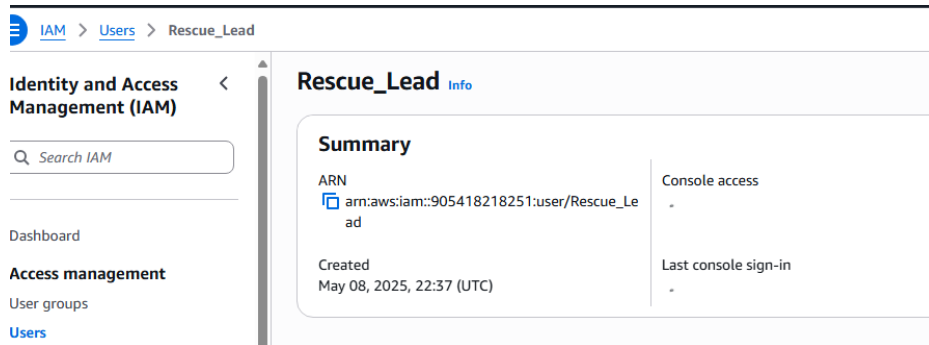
IAM > Users > Rescue_Lead

Identity and Access Management (IAM)

Search IAM

Dashboard

Access management

User groups

Users

Rescue_Lead Info

Summary

ARN
arn:aws:iam::905418218251:user/Rescue_Lead

Console access
-

Created
May 08, 2025, 22:37 (UTC)

Last console sign-in
-